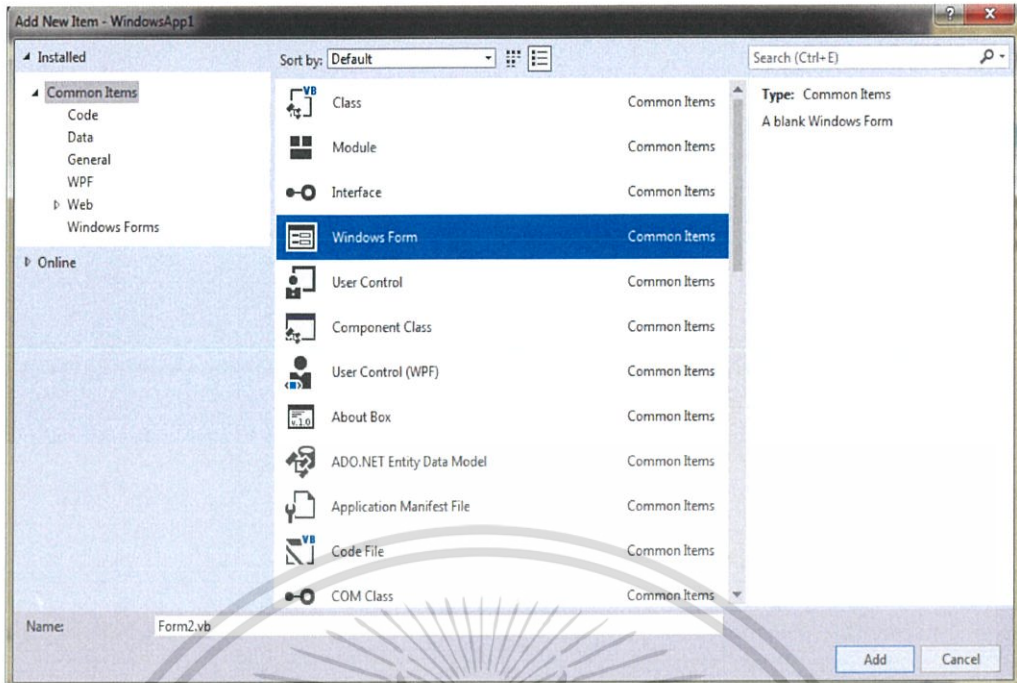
Add New Item - WindowsApp1

? X

▲ Installed

▲ Common Items
Code
Data
General
WPF
▷ Web
Windows Forms

▷ Online

Sort by: Default

Search (Ctrl+E)

| | |
|---|---|
| Class | Common Items |
| Module | Common Items |
| Interface | Common Items |
| Windows Form | Common Items |
| User Control | Common Items |
| Component Class | Common Items |
| User Control (WPF) | Common Items |
| About Box | Common Items |
| ADO.NET Entity Data Model | Common Items |
| Application Manifest File | Common Items |
| Code File | Common Items |
| COM Class | Common Items |

Type: Common Items
A blank Windows Form

Name: Form2.vb

Add Cancel